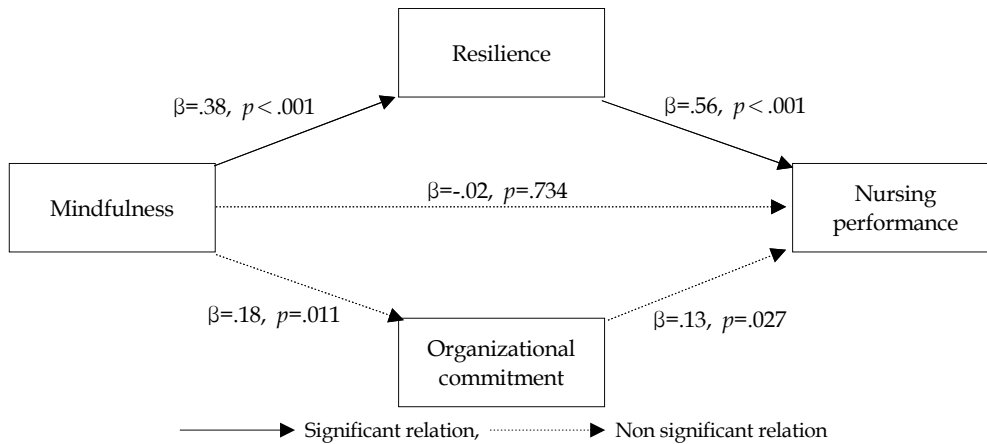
Resilience

$\beta$=.38, $p$ < .001

$\beta$=.56, $p$ < .001

Mindfulness

$\beta$=-.02, $p$=.734

Nursing performance

$\beta$=.18, $p$=.011

$\beta$=.13, $p$=.027

Organizational commitment

Significant relation, Non significant relation